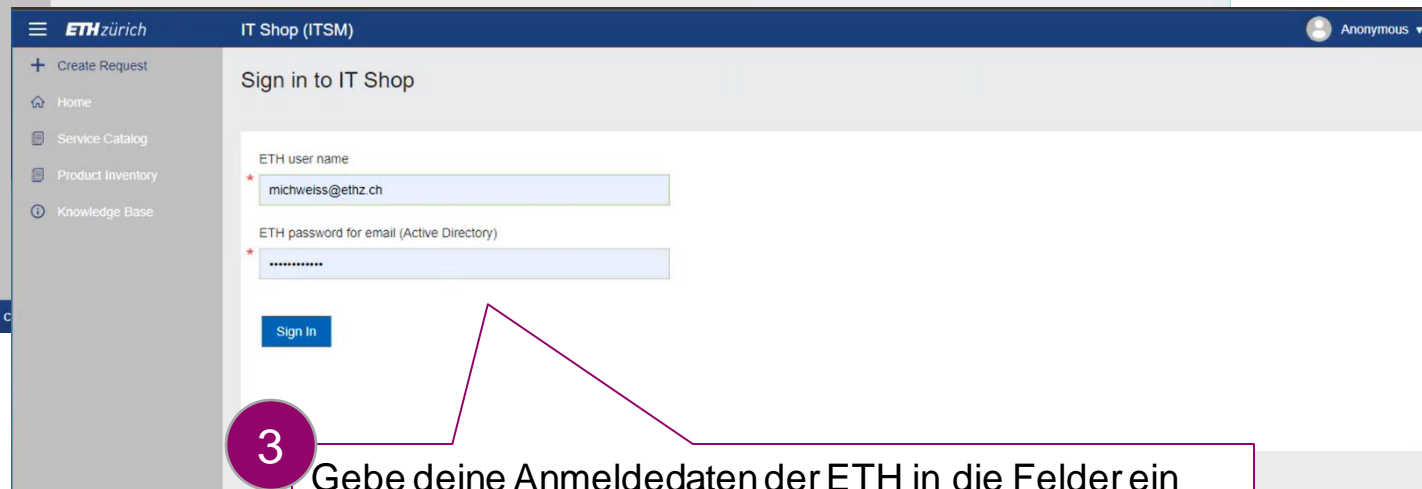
ETH zürich

IT Shop (ITSM)

Anonymous

Create Request

Home

Service Catalog

Product Inventory

Knowledge Base

Sign in to IT Shop

ETH user name

*

michweiss@ethz.ch

ETH password for email (Active Directory)

*

••••••••••••

Sign In

c

3

Gebe deine Anmeldedaten der ETH in die Felder ein